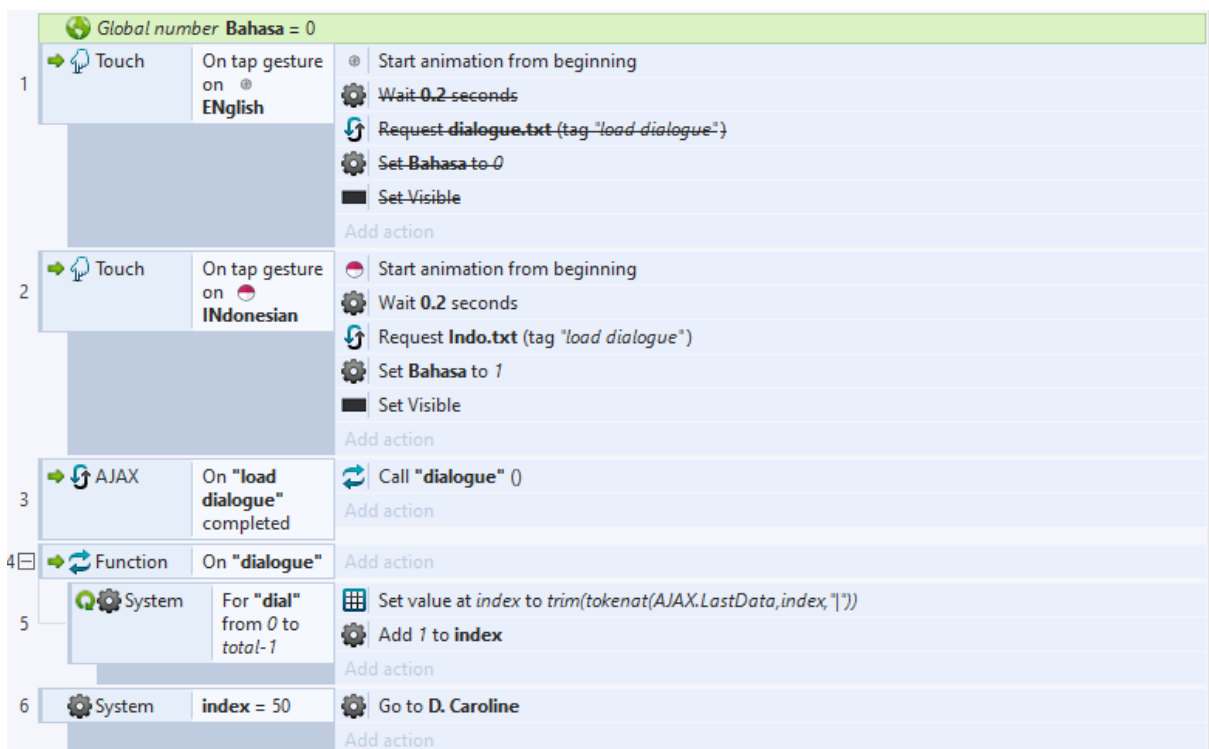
Global number Bahasa = 0

1
Touch
On tap gesture on ENglish
Start animation from beginning
Wait 0.2 seconds
Request dialogue.txt (tag "load dialogue")
Set Bahasa to 0
Set Visible
Add action

2
Touch
On tap gesture on INdonesian
Start animation from beginning
Wait 0.2 seconds
Request Indo.txt (tag "load dialogue")
Set Bahasa to 1
Set Visible
Add action

3
AJAX
On "load dialogue" completed
Call "dialogue" ()
Add action

4
Function
On "dialogue"
Add action

5
System
For "dial" from 0 to total-1
Set value at index to trim(tokenat(AJAX.LastData,index,"|"))
Add 1 to index
Add action

6
System
index = 50
Go to D. Caroline
Add action